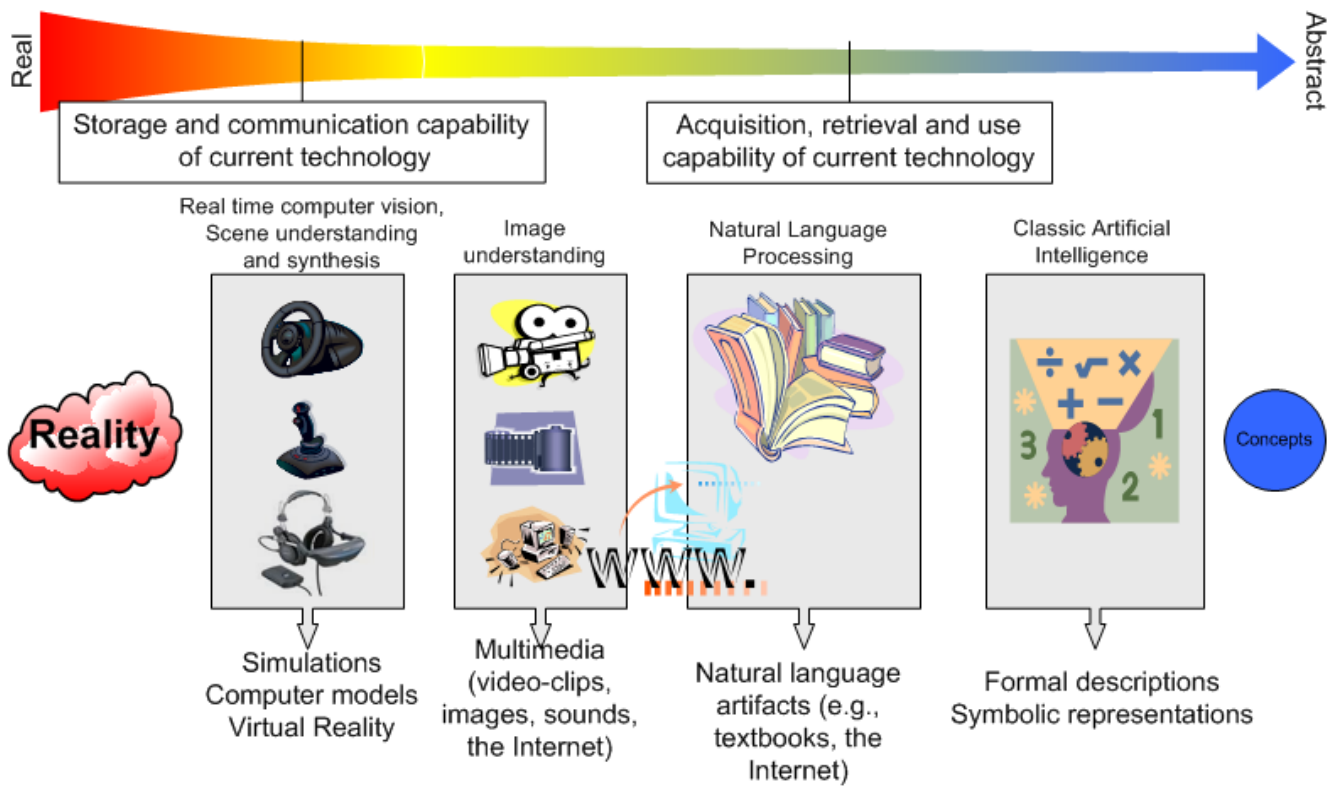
Real

Abstract

Storage and communication capability of current technology

Acquisition, retrieval and use capability of current technology

Real time computer vision, Scene understanding and synthesis

Image understanding

Natural Language Processing

Classic Artificial Intelligence

Reality

$\div$ $\sqrt{\ }$ $\times$ $+$ $-$ 3 1 2

Concepts

www.

Simulations
Computer models
Virtual Reality

Multimedia (video-clips, images, sounds, the Internet)

Natural language artifacts (e.g., textbooks, the Internet)

Formal descriptions
Symbolic representations